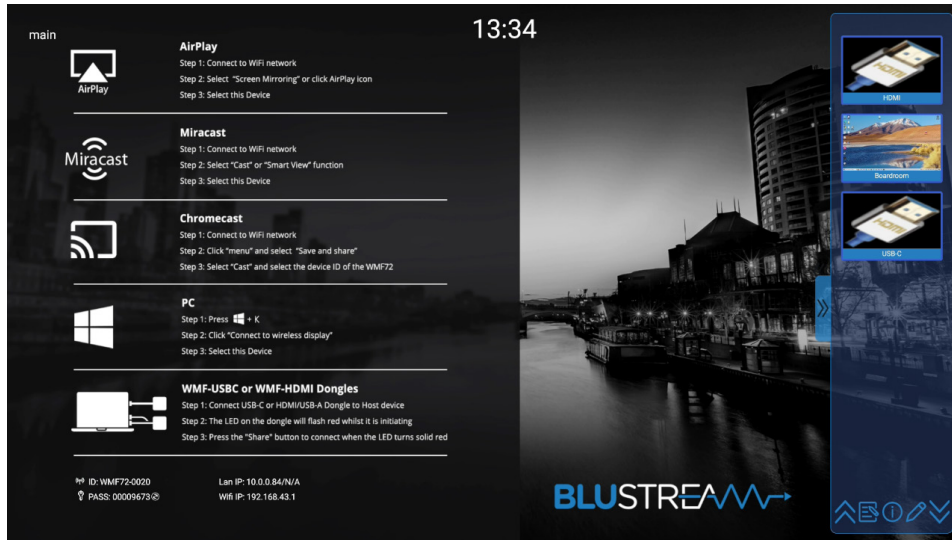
main

13:34

AirPlay

AirPlay
Step 1: Connect to WiFi network
Step 2: Select "Screen Mirroring" or click AirPlay icon
Step 3: Select this Device

Miracast

Miracast
Step 1: Connect to WiFi network
Step 2: Select "Cast" or "Smart View" function
Step 3: Select this Device

Chromecast
Step 1: Connect to WiFi network
Step 2: Click "menu" and select "Save and share"
Step 3: Select "Cast" and select the device ID of the WMF72

PC
Step 1: Press + K
Step 2: Click "Connect to wireless display"
Step 3: Select this Device

WMF-USBC or WMF-HDMI Dongles
Step 1: Connect USB-C or HDMI/USB-A Dongle to Host device
Step 2: The LED on the dongle will flash red whilst it is initiating
Step 3: Press the "Share" button to connect when the LED turns solid red

ID: WMF72-0020
PASS: 00009673

Lan IP: 10.0.0.84/N/A
Wifi IP: 192.168.43.1

BLUSTREAM

HDMI

Boardroom

USB-C